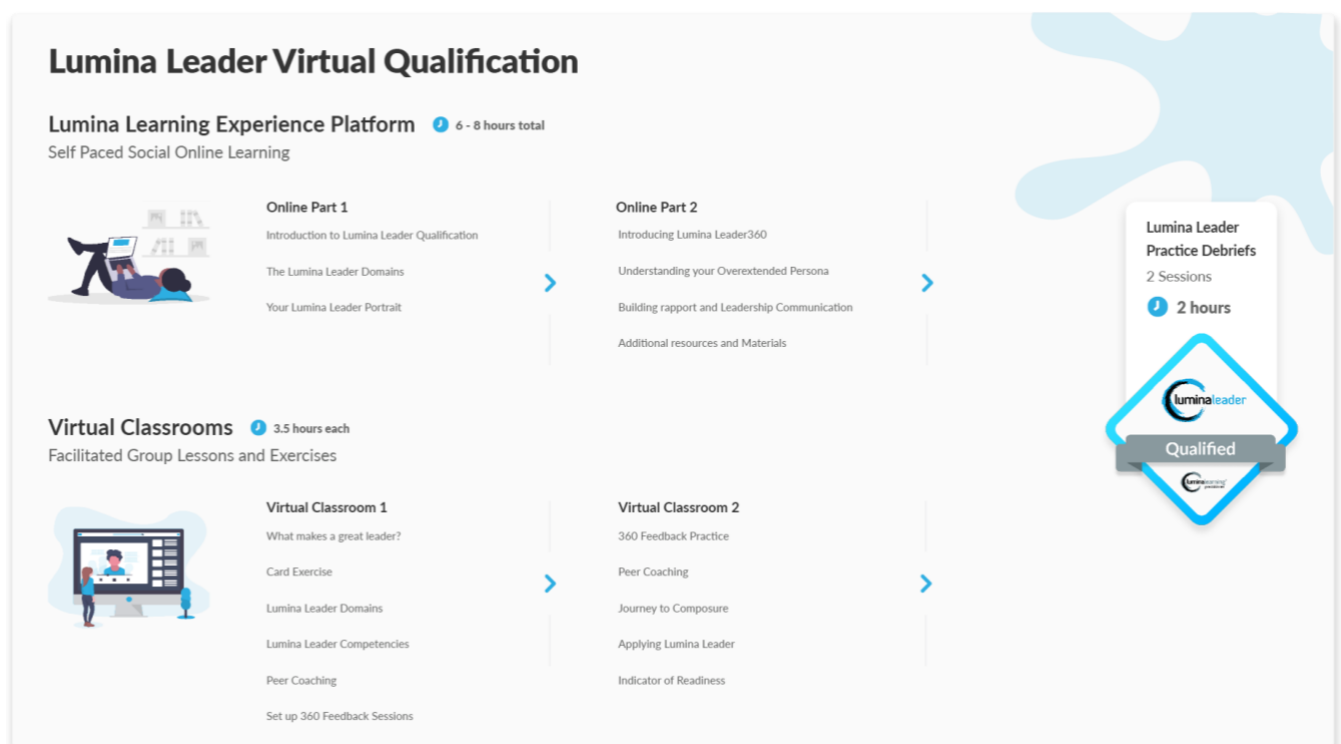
# Lumina Leader Virtual Qualification

Lumina Learning Experience Platform 6 - 8 hours total
Self Paced Social Online Learning

Online Part 1
Introduction to Lumina Leader Qualification
The Lumina Leader Domains
Your Lumina Leader Portrait

Online Part 2
Introducing Lumina Leader360
Understanding your Overextended Persona
Building rapport and Leadership Communication
Additional resources and Materials

Lumina Leader Practice Debriefs
2 Sessions
2 hours

luminaleader
Qualified
luminalearning

Virtual Classrooms 3.5 hours each
Facilitated Group Lessons and Exercises

Virtual Classroom 1
What makes a great leader?
Card Exercise
Lumina Leader Domains
Lumina Leader Competencies
Peer Coaching
Set up 360 Feedback Sessions

Virtual Classroom 2
360 Feedback Practice
Peer Coaching
Journey to Composure
Applying Lumina Leader
Indicator of Readiness